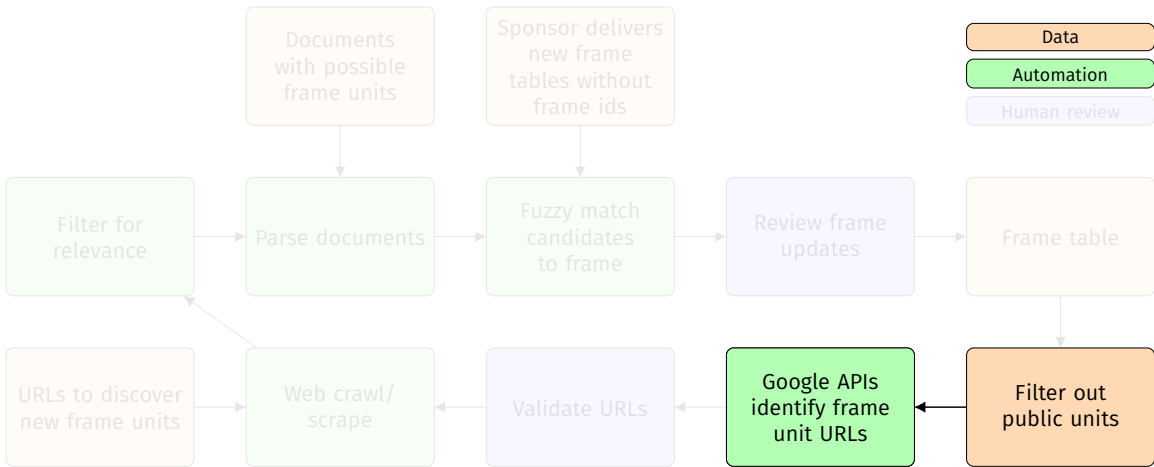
Documents with possible frame units

Sponsor delivers new frame tables without frame ids

Data

Automation

Human review

Filter for relevance

Parse documents

Fuzzy match candidates to frame

Review frame updates

Frame table

URLs to discover new frame units

Web crawl/ scrape

Validate URLs

Google APIs identify frame unit URLs

Filter out public units